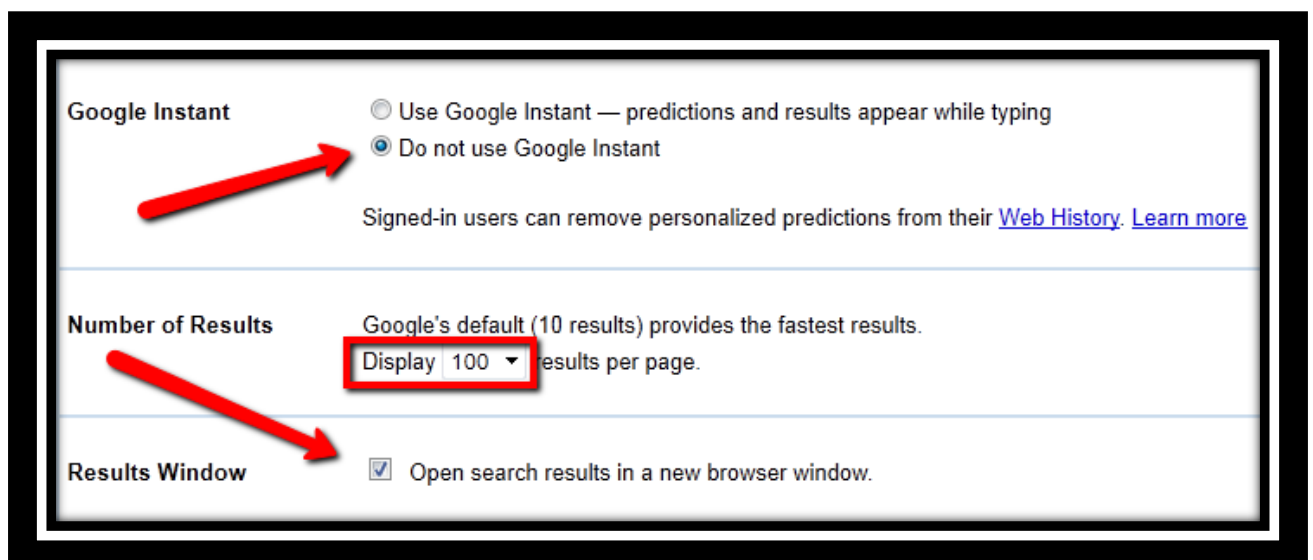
Google Instant

Use Google Instant — predictions and results appear while typing

Do not use Google Instant

Signed-in users can remove personalized predictions from their Web History. Learn more

Number of Results

Google's default (10 results) provides the fastest results.

Display 100 results per page.

Results Window

Open search results in a new browser window.